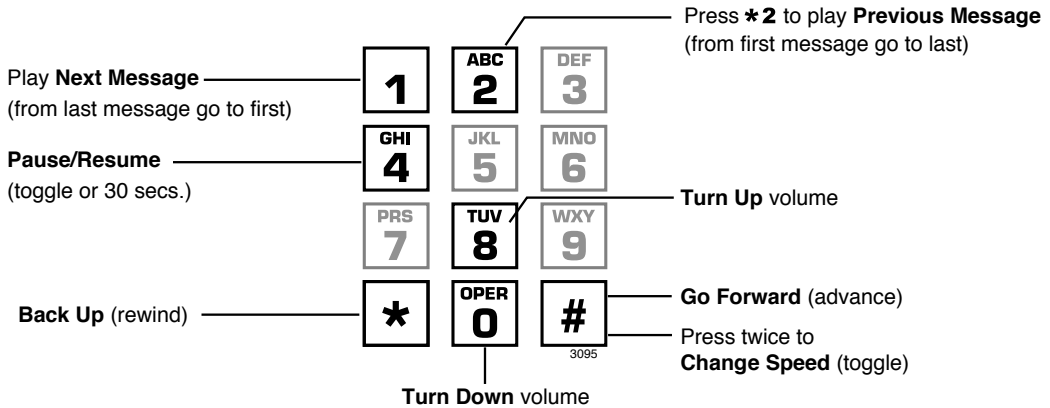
Press $*2$ to play Previous Message
(from first message go to last)

Play Next Message
(from last message go to first)

Pause/Resume
(toggle or 30 secs.)

Turn Up volume

Back Up (rewind)

Go Forward (advance)

Press twice to
Change Speed (toggle)

Turn Down volume

1
ABC
2
DEF
3
GHI
4
JKL
5
MNO
6
PRS
7
TUV
8
WXY
9
*
OPER
0
#
3095